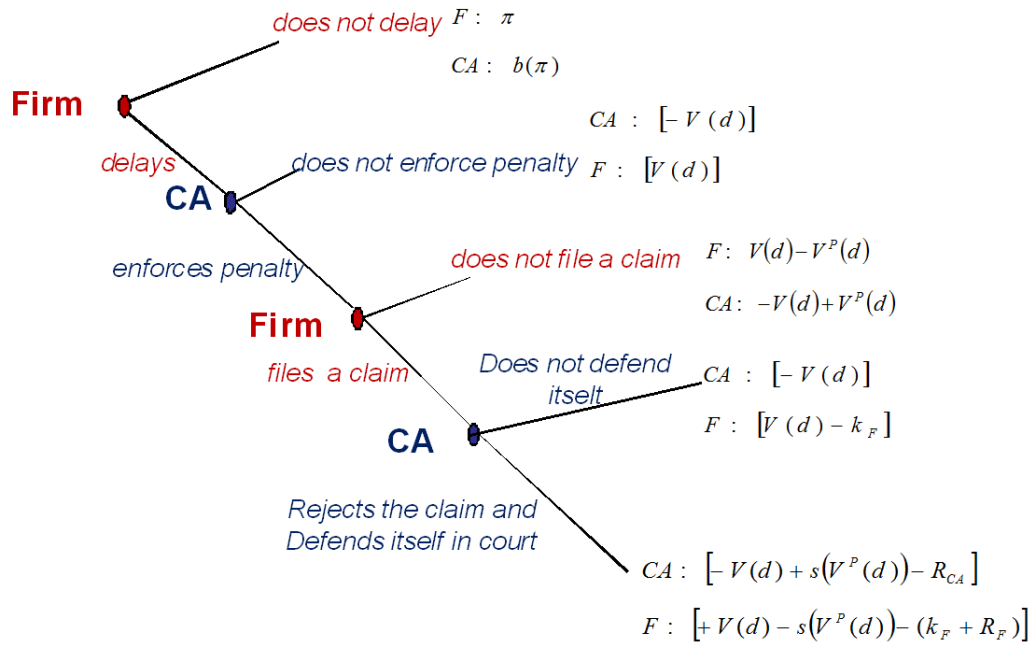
does not delay

$F: \pi$

$CA: b(\pi)$

Firm

delays

does not enforce penalty

$CA: [-V(d)]$

$F: [V(d)]$

CA

enforces penalty

does not file a claim

$F: V(d) - V^P(d)$

$CA: -V(d) + V^P(d)$

Firm

files a claim

Does not defend itself

$CA: [-V(d)]$

$F: [V(d) - k_F]$

CA

Rejects the claim and Defends itself in court

$CA: [-V(d) + s(V^P(d)) - R_{CA}]$

$F: [+V(d) - s(V^P(d)) - (k_F + R_F)]$